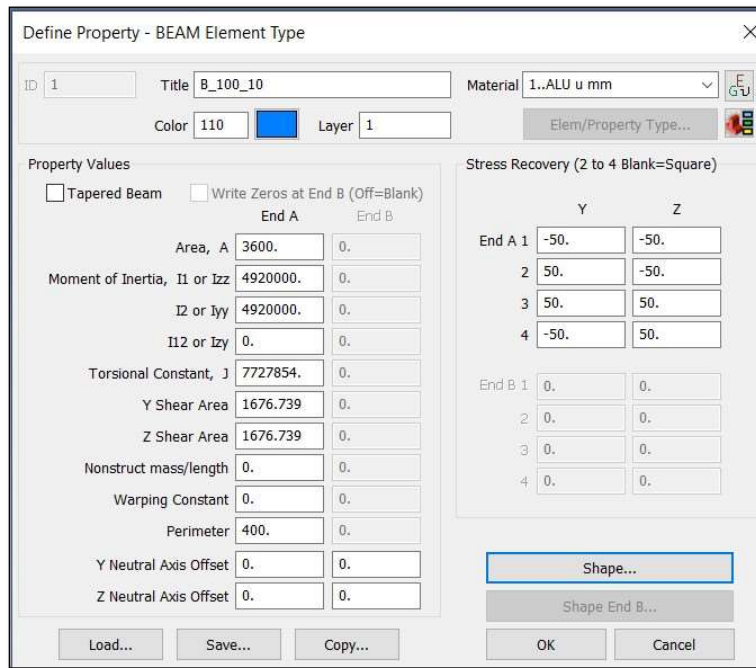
Define Property - BEAM Element Type ×

ID 1 Title B_100_10 Material 1..ALU u mm

Color 110 Layer 1 Elem/Property Type...

Property Values

Tapered Beam Write Zeros at End B (Off=Blank)

| | End A | End B |
|---|---|---|
| Area, A | 3600. | 0. |
| Moment of Inertia, I1 or Izz | 4920000. | 0. |
| I2 or Iyy | 4920000. | 0. |
| I12 or Izy | 0. | 0. |
| Torsional Constant, J | 7727854. | 0. |
| Y Shear Area | 1676.739 | 0. |
| Z Shear Area | 1676.739 | 0. |
| Nonstruct mass/length | 0. | 0. |
| Warping Constant | 0. | 0. |
| Perimeter | 400. | 0. |
| Y Neutral Axis Offset | 0. | 0. |
| Z Neutral Axis Offset | 0. | 0. |

Stress Recovery (2 to 4 Blank=Square)

| | Y | Z |
|---|---|---|
| End A 1 | -50. | -50. |
| 2 | 50. | -50. |
| 3 | 50. | 50. |
| 4 | -50. | 50. |
| End B 1 | 0. | 0. |
| 2 | 0. | 0. |
| 3 | 0. | 0. |
| 4 | 0. | 0. |

Shape...

Shape End B...

Load... Save... Copy... OK Cancel